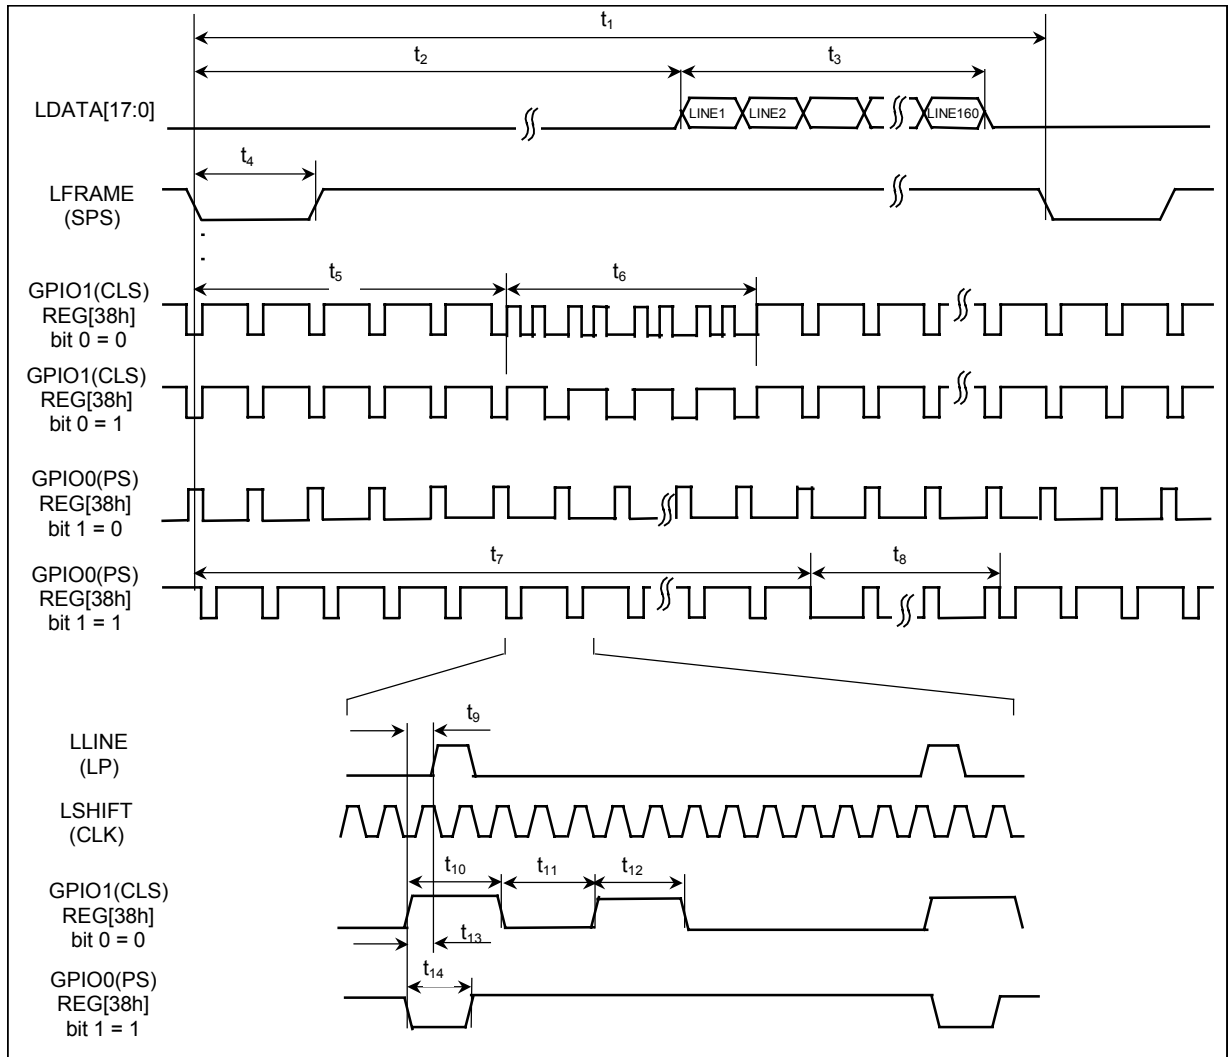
$t_1$

$t_2$

$t_3$

LDATA[17:0]

LINE1 LINE2 LINE160

$t_4$

LFRAME (SPS)

$t_5$

$t_6$

GPIO1(CLS) REG[38h] bit 0 = 0

GPIO1(CLS) REG[38h] bit 0 = 1

GPIO0(PS) REG[38h] bit 1 = 0

$t_7$

$t_8$

GPIO0(PS) REG[38h] bit 1 = 1

$t_9$

LLINE (LP)

LSHIFT (CLK)

$t_{10}$

$t_{11}$

$t_{12}$

GPIO1(CLS) REG[38h] bit 0 = 0

$t_{13}$

$t_{14}$

GPIO0(PS) REG[38h] bit 1 = 1